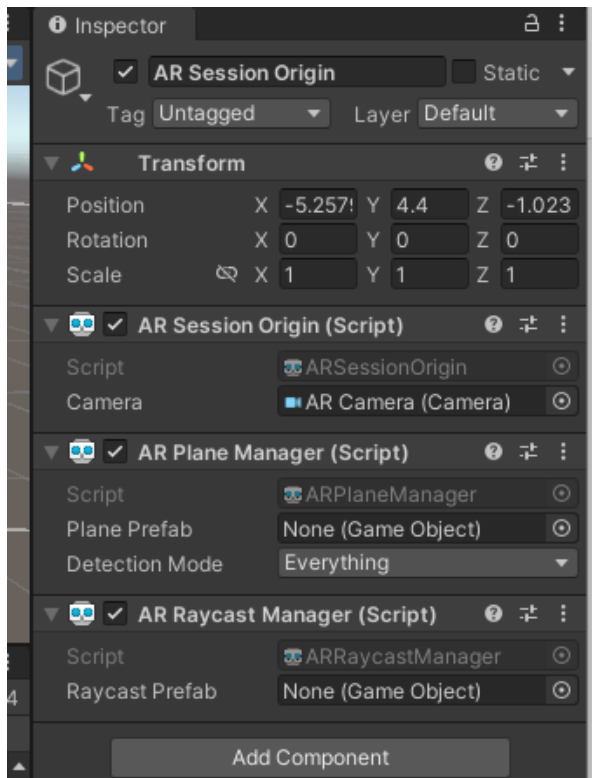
Inspector

AR Session Origin
Static
Tag Untagged
Layer Default

Transform
Position X -5.257! Y 4.4 Z -1.023
Rotation X 0 Y 0 Z 0
Scale X 1 Y 1 Z 1

AR Session Origin (Script)
Script ARSessionOrigin
Camera AR Camera (Camera)

AR Plane Manager (Script)
Script ARPlaneManager
Plane Prefab None (Game Object)
Detection Mode Everything

AR Raycast Manager (Script)
Script ARRaycastManager
Raycast Prefab None (Game Object)

Add Component